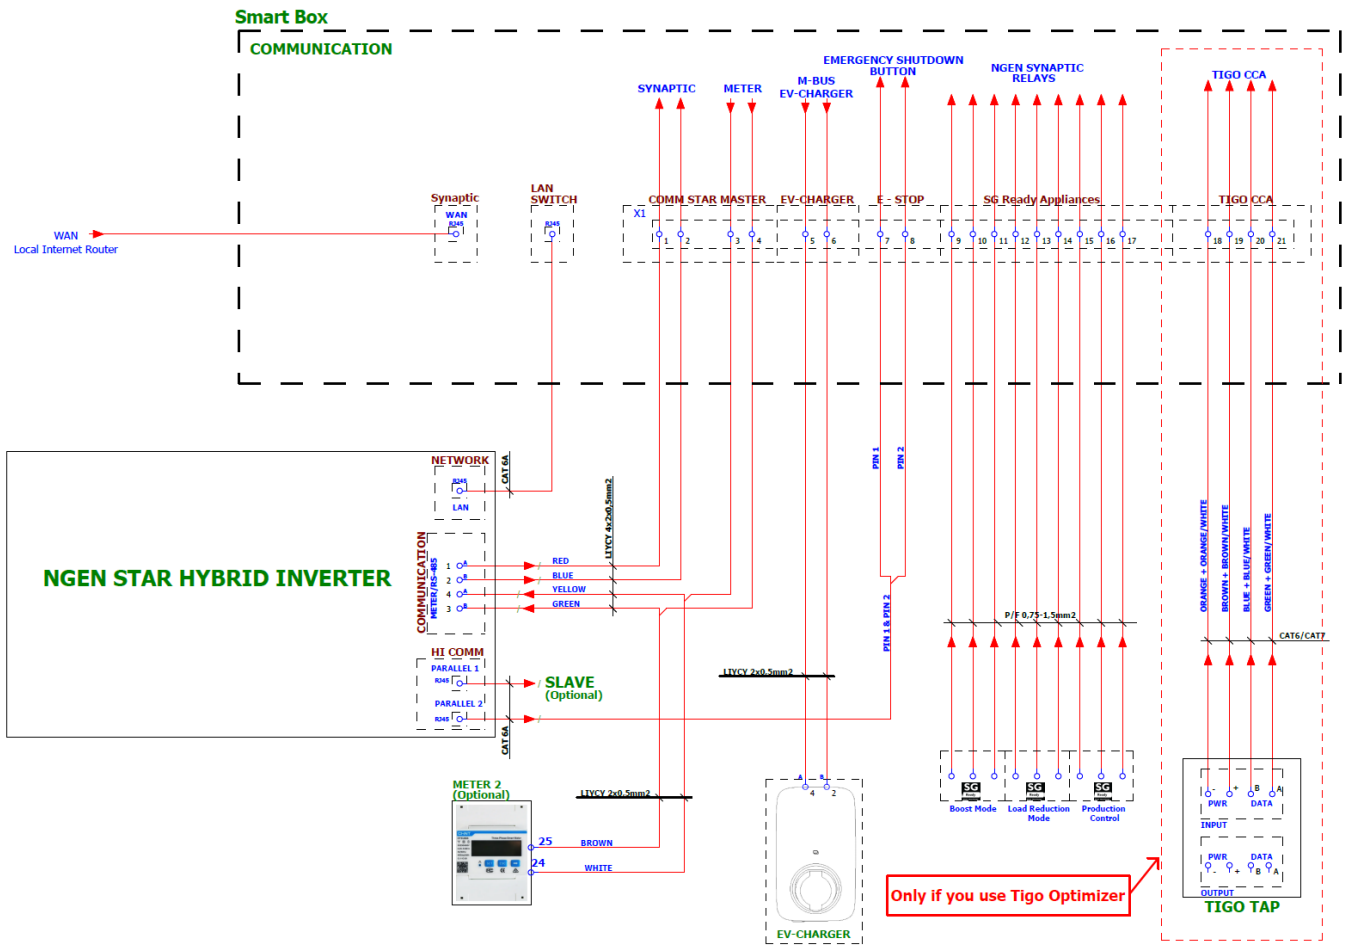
Smart Box
COMMUNICATION

SYNAPTIC
METER
M-BUS
EV-CHARGER
EMERGENCY SHUTDOWN BUTTON
NGEN SYNAPTIC RELAYS
TIGO CCA

WAN
Local Internet Router

Synaptic
WAN
RJ45

LAN SWITCH
RJ45

X1
COMM STAR MASTER
1 2 3 4
EV-CHARGER
5 6
E - STOP
7 8
SG Ready Appliances
9 10 11 12 13 14 15 16 17
TIGO CCA
18 19 20 21

PIN 1
PIN 2

NETWORK
RJ45
LAN
CAT 6A

LIYCY 4x2x0,5mm2

NGEN STAR HYBRID INVERTER

COMMUNICATION
METER/RS-485
1 A
2 B
4 A
3 B
RED
BLUE
YELLOW
GREEN

PIN 1 & PIN 2

P/F 0,75-1,5mm2

ORANGE + ORANGE/WHITE
BROWN + BROWN/WHITE
BLUE + BLUE/WHITE
GREEN + GREEN/WHITE
CAT6/CAT7

HI COMM
PARALLEL 1
RJ45
PARALLEL 2
RJ45
CAT 6A

SLAVE
(Optional)

LIYCY 2x0,5mm2

METER 2
(Optional)
LIYCY 2x0,5mm2
25
BROWN
24
WHITE

A B
4 2
EV-CHARGER

SG
Boost Mode
SG
Load Reduction Mode
SG
Production Control

Only if you use Tigo Optimizer

PWR
- +
B A
DATA
INPUT
PWR
DATA
- + B A
OUTPUT
TIGO TAP